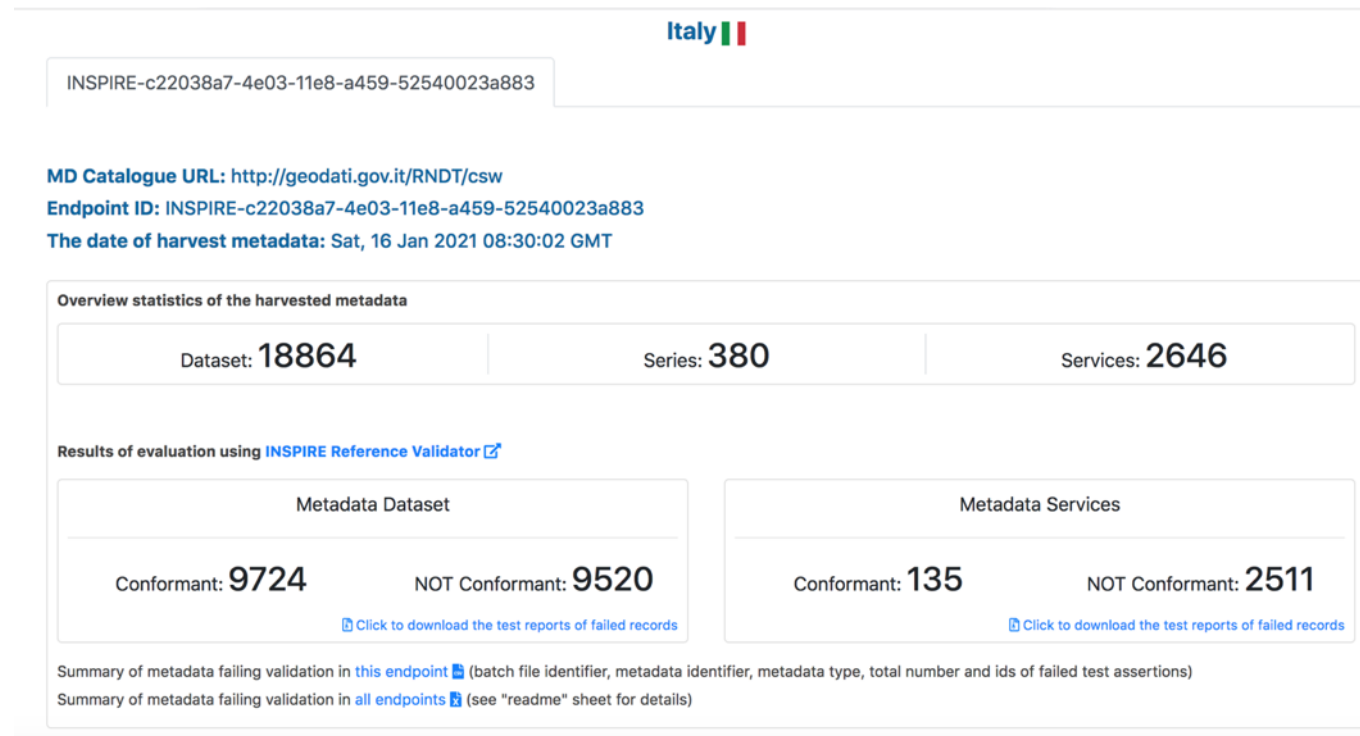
Italy

INSPIRE-c22038a7-4e03-11e8-a459-52540023a883

MD Catalogue URL: http://geodati.gov.it/RNDT/csw
Endpoint ID: INSPIRE-c22038a7-4e03-11e8-a459-52540023a883
The date of harvest metadata: Sat, 16 Jan 2021 08:30:02 GMT

Overview statistics of the harvested metadata

Dataset: 18864

Series: 380

Services: 2646

Results of evaluation using INSPIRE Reference Validator

Metadata Dataset

Conformant: 9724

NOT Conformant: 9520

Click to download the test reports of failed records

Metadata Services

Conformant: 135

NOT Conformant: 2511

Click to download the test reports of failed records

Summary of metadata failing validation in this endpoint (batch file identifier, metadata identifier, metadata type, total number and ids of failed test assertions)

Summary of metadata failing validation in all endpoints (see "readme" sheet for details)